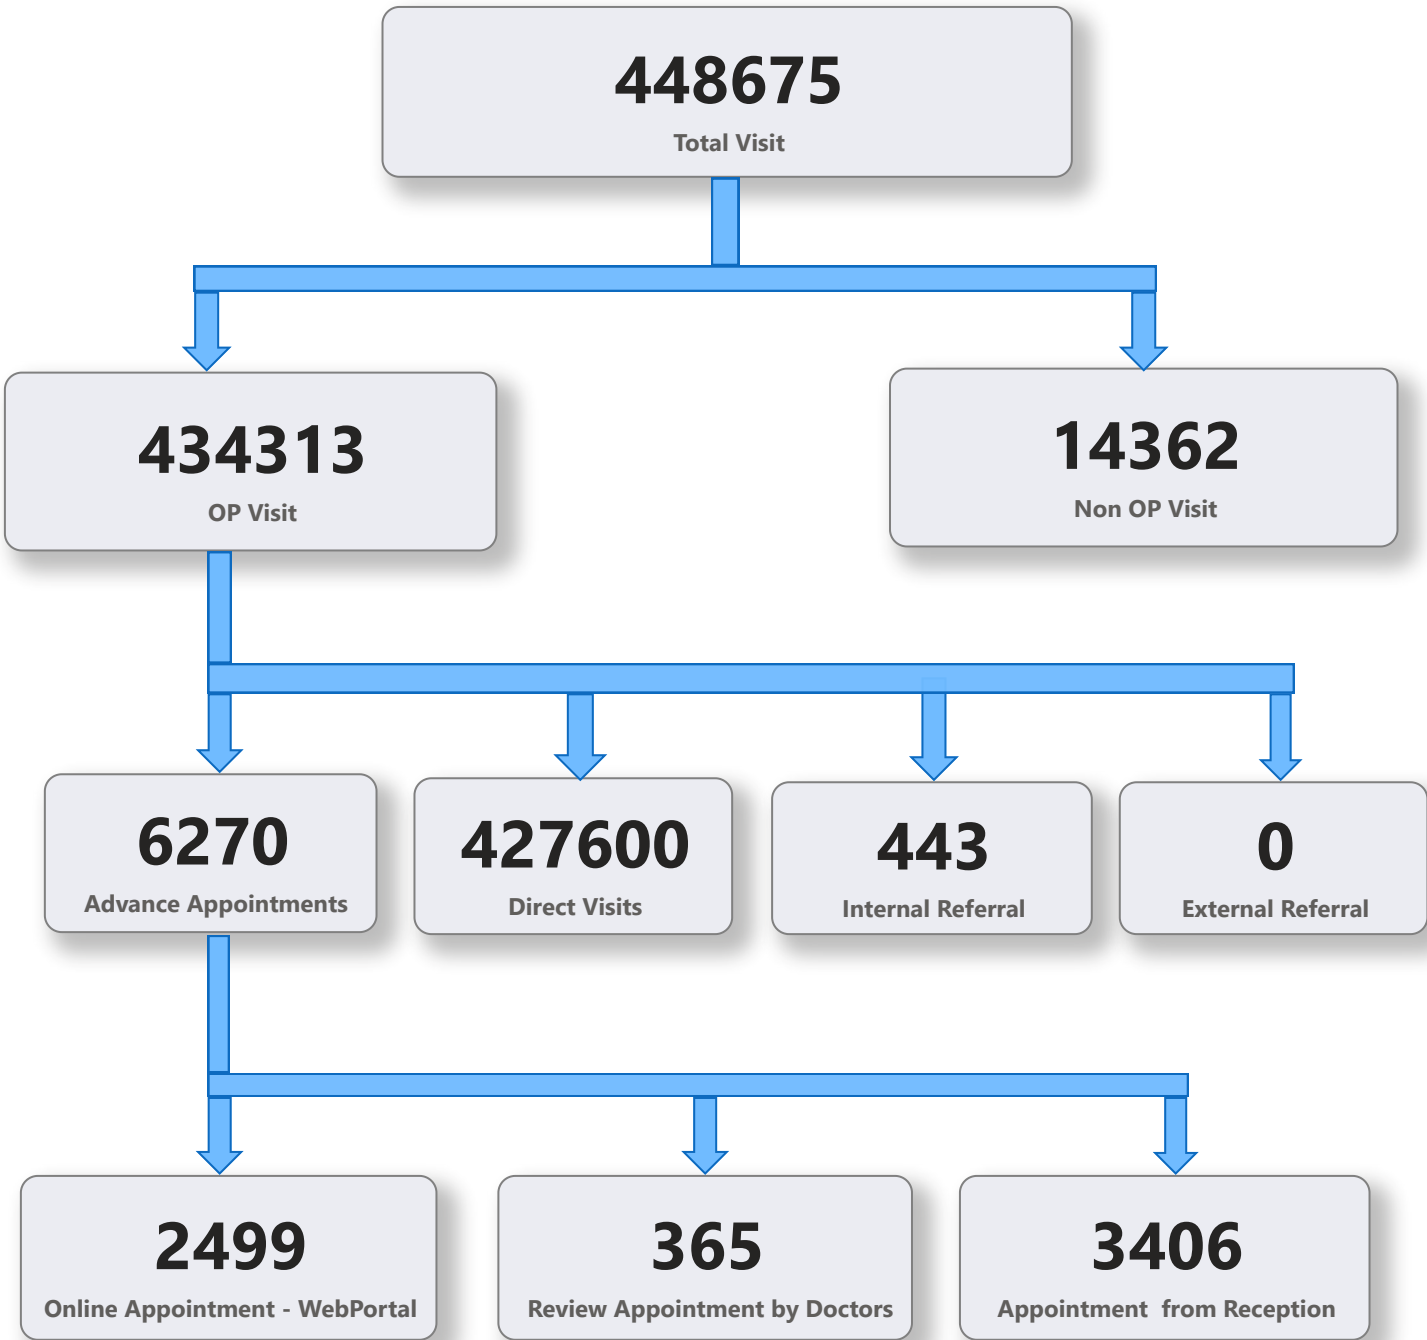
448675
Total Visit

434313
OP Visit

14362
Non OP Visit

6270
Advance Appointments

427600
Direct Visits

443
Internal Referral

0
External Referral

2499
Online Appointment - WebPortal

365
Review Appointment by Doctors

3406
Appointment from Reception